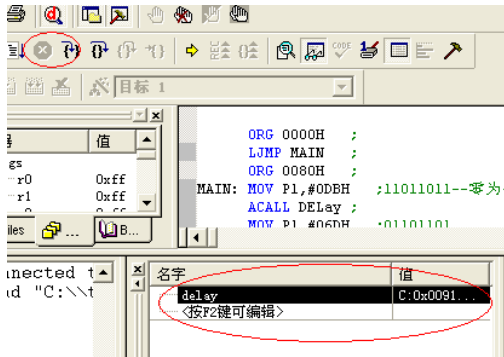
目标 1

值
gs
r0 0xff
r1 0xff

iles B...

ORG 0000H ;
LJMP MAIN ;
ORG 0080H ;
MAIN: MOV P1,#0DBH ;11011011--零为
ACALL DELay ;
MOV P1,#06DH ;01101101

nnected t
ad "C:\\t

名字 值
delay C:0x0091...
<按F2键可编辑>